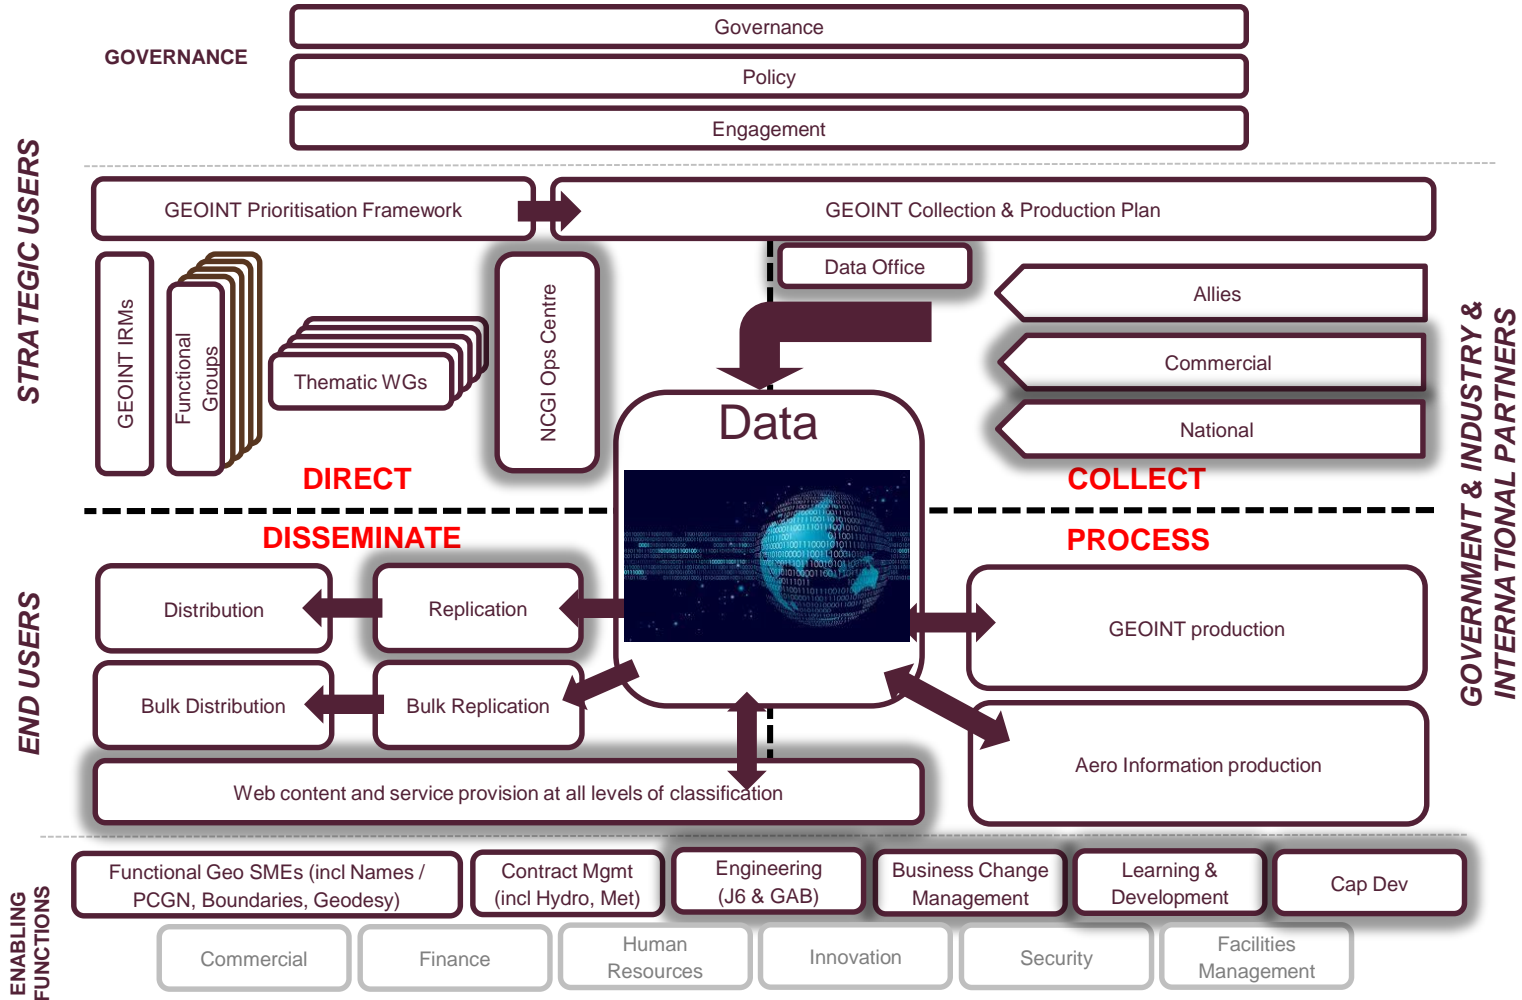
GOVERNANCE

Governance

Policy

Engagement

STRATEGIC USERS

GEOINT Prioritisation Framework

GEOINT Collection & Production Plan

Data Office

GEOINT IRMs

Functional Groups

Thematic WGs

NCGI Ops Centre

Allies

Commercial

National

Data

DIRECT

COLLECT

DISSEMINATE

PROCESS

END USERS

Distribution

Replication

Bulk Distribution

Bulk Replication

GEOINT production

Aero Information production

Web content and service provision at all levels of classification

GOVERNMENT & INDUSTRY & INTERNATIONAL PARTNERS

ENABLING FUNCTIONS

Functional Geo SMEs (incl Names / PCGN, Boundaries, Geodesy)

Contract Mgmt (incl Hydro, Met)

Engineering (J6 & GAB)

Business Change Management

Learning & Development

Cap Dev

Commercial

Finance

Human Resources

Innovation

Security

Facilities Management